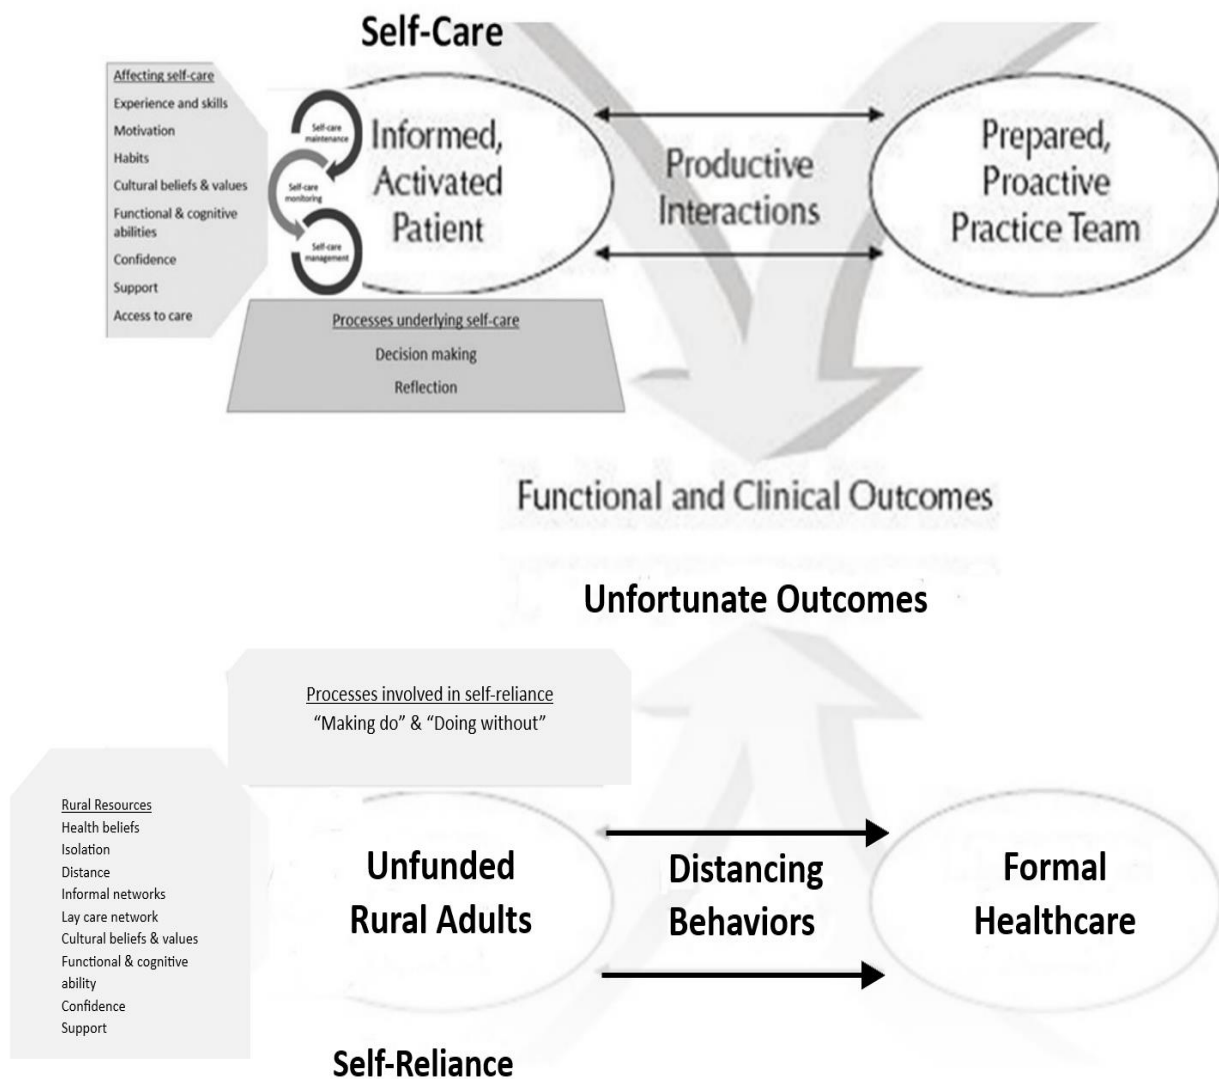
Self-Care

Affecting self-care
Experience and skills
Motivation
Habits
Cultural beliefs & values
Functional & cognitive abilities
Confidence
Support
Access to care

Self-care maintenance
Self-care monitoring
Self-care management

Informed, Activated Patient

Productive Interactions

Prepared, Proactive Practice Team

Processes underlying self-care
Decision making
Reflection

Functional and Clinical Outcomes

Unfortunate Outcomes

Processes involved in self-reliance
"Making do" & "Doing without"

Rural Resources
Health beliefs
Isolation
Distance
Informal networks
Lay care network
Cultural beliefs & values
Functional & cognitive ability
Confidence
Support

Unfunded Rural Adults

Distancing Behaviors

Formal Healthcare

Self-Reliance